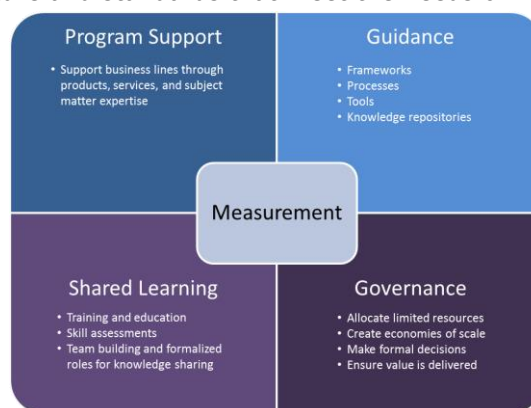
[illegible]

Program Support

• Support business lines through products, services, and subject matter expertise

Guidance

• Frameworks
• Processes
• Tools
• Knowledge repositories

Measurement

Shared Learning

• Training and education
• Skill assessments
• Team building and formalized roles for knowledge sharing

Governance

• Allocate limited resources
• Create economies of scale
• Make formal decisions
• Ensure value is delivered